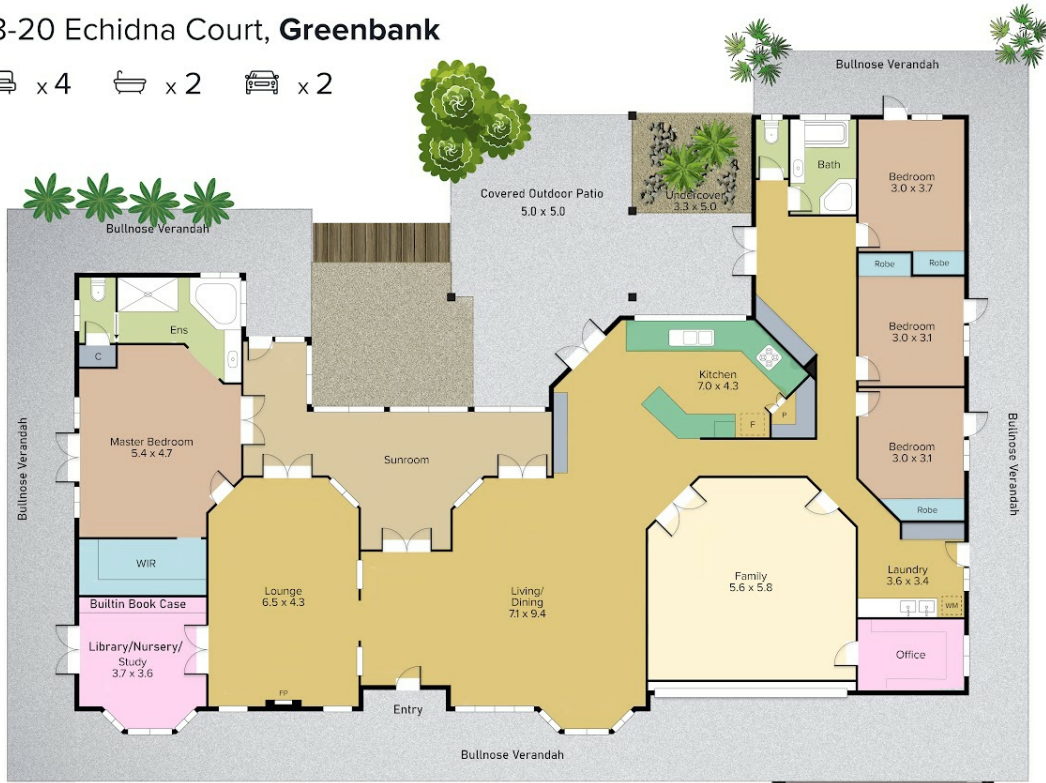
3-20 Echidna Court, **Greenbank**

x 4 x 2 x 2

Bullnose Verandah

Covered Outdoor Patio
5.0 x 5.0

Undercover
3.3 x 5.0

Bath

Bedroom
3.0 x 3.7

Bullnose Verandah

Robe Robe

Ens

C

Bedroom
3.0 x 3.1

Kitchen
7.0 x 4.3

P

F

Master Bedroom
5.4 x 4.7

Bullnose Verandah

Sunroom

Bedroom
3.0 x 3.1

Bullnose Verandah

Robe

WIR

Family
5.6 x 5.8

Laundry
3.6 x 3.4

Lounge
6.5 x 4.3

Living/
Dining
7.1 x 9.4

Builtin Book Case

WM

Library/Nursery/
Study
3.7 x 3.6

Office

FP

Entry

Bullnose Verandah